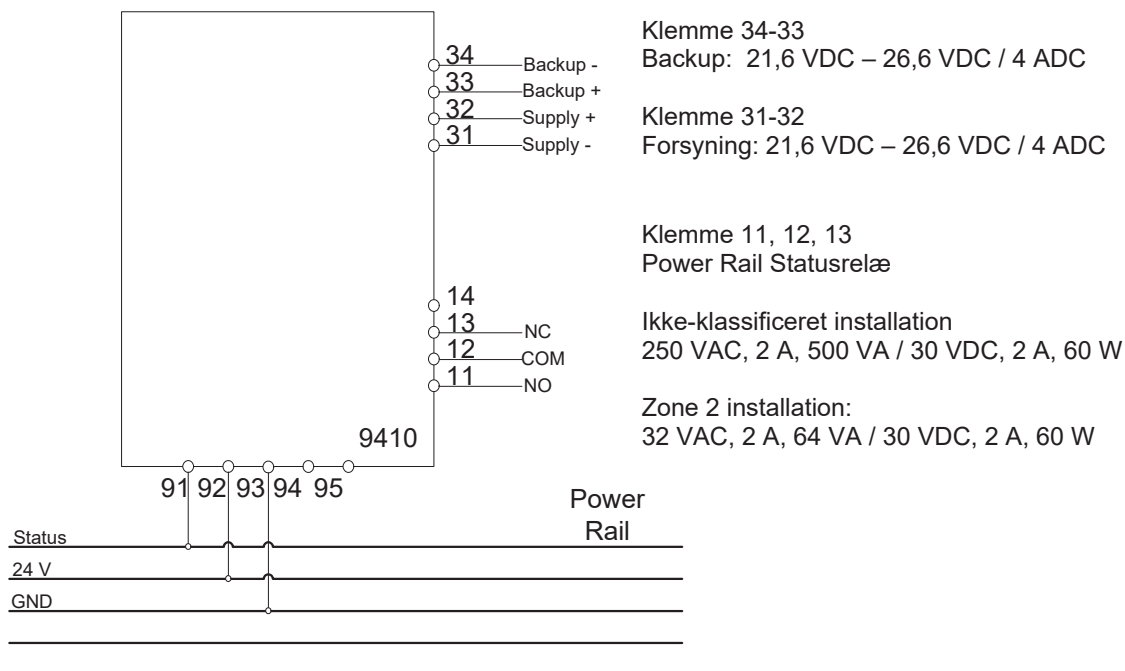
34 Backup -
33 Backup +
32 Supply +
31 Supply -

Klemme 34-33
Backup: 21,6 VDC – 26,6 VDC / 4 ADC

Klemme 31-32
Forsyning: 21,6 VDC – 26,6 VDC / 4 ADC

Klemme 11, 12, 13
Power Rail Statusrelæ

14
13 NC
12 COM
11 NO

Ikke-klassificeret installation
250 VAC, 2 A, 500 VA / 30 VDC, 2 A, 60 W

Zone 2 installation:
32 VAC, 2 A, 64 VA / 30 VDC, 2 A, 60 W

9410

91 92 93 94 95

Power Rail

Status
24 V
GND